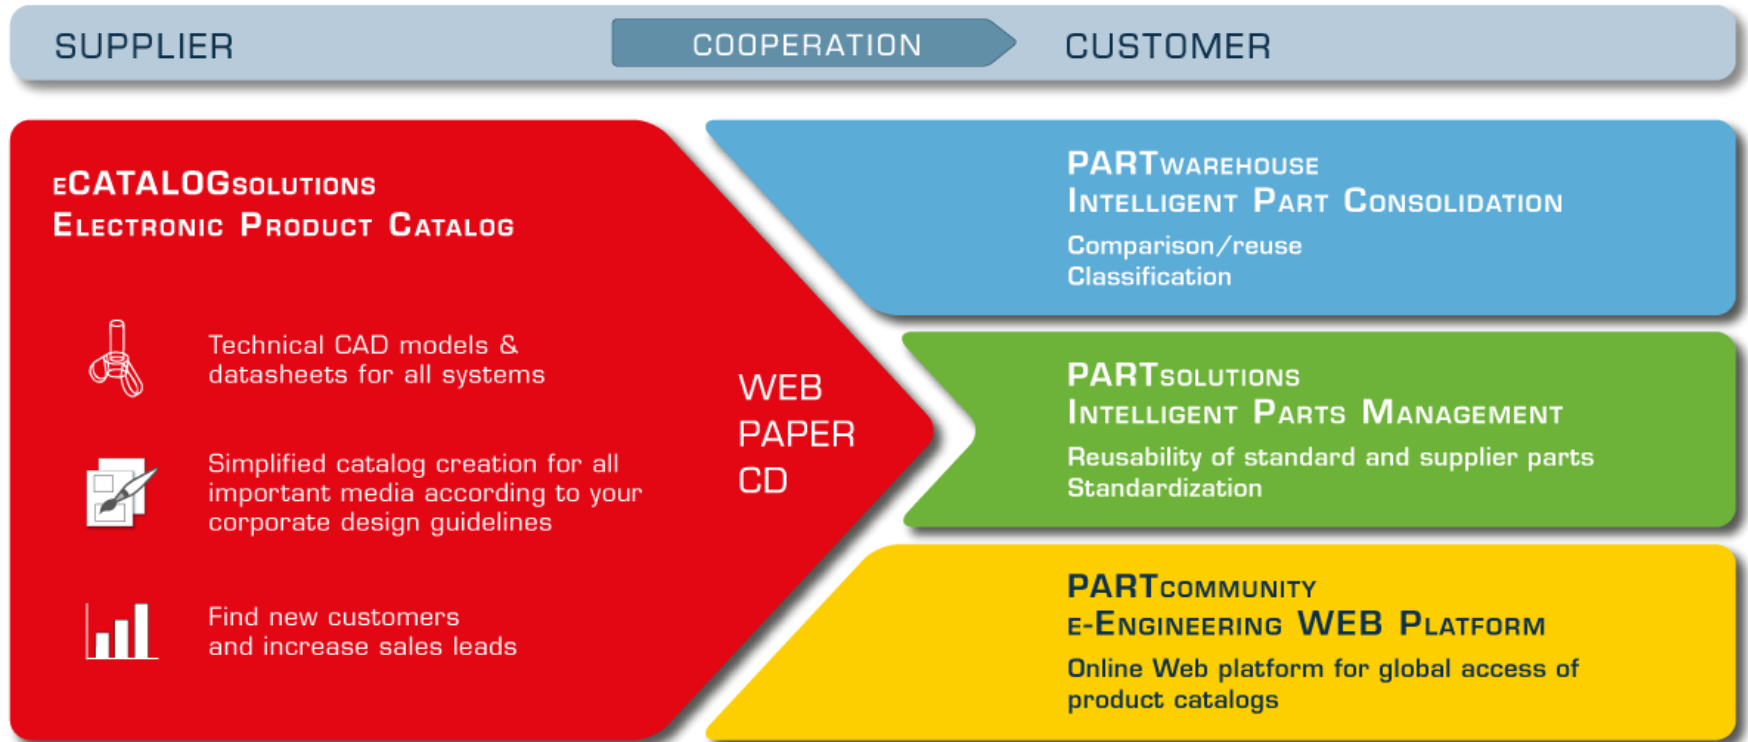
SUPPLIER
COOPERATION
CUSTOMER

eCATALOGsolutions
Electronic Product Catalog

Technical CAD models & datasheets for all systems

Simplified catalog creation for all important media according to your corporate design guidelines

Find new customers and increase sales leads

WEB
PAPER
CD

PARTwarehouse
Intelligent Part Consolidation
Comparison/reuse
Classification

PARTsolutions
Intelligent Parts Management
Reusability of standard and supplier parts
Standardization

PARTcommunity
e-Engineering WEB Platform
Online Web platform for global access of product catalogs